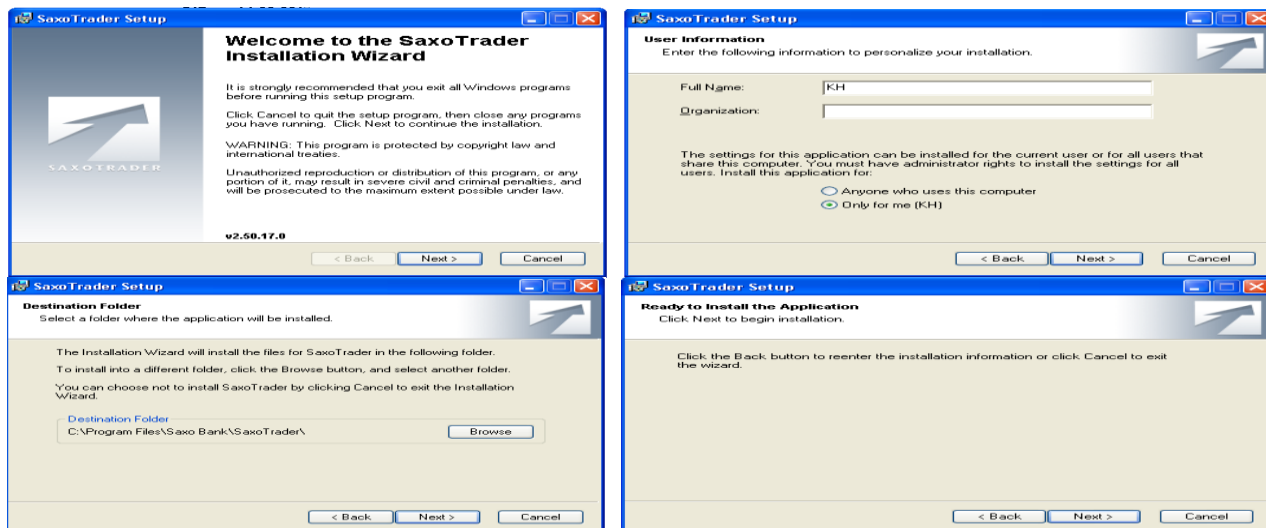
SaxoTrader Setup

SAXOTRADER

Welcome to the SaxoTrader Installation Wizard

It is strongly recommended that you exit all Windows programs before running this setup program.

Click Cancel to quit the setup program, then close any programs you have running. Click Next to continue the installation.

WARNING: This program is protected by copyright law and international treaties.

Unauthorized reproduction or distribution of this program, or any portion of it, may result in severe civil and criminal penalties, and will be prosecuted to the maximum extent possible under law.

v2.50.17.0

< Back Next > Cancel

SaxoTrader Setup

User Information
Enter the following information to personalize your installation.

Full Name: KH

Organization:

The settings for this application can be installed for the current user or for all users that share this computer. You must have administrator rights to install the settings for all users. Install this application for:

Anyone who uses this computer
Only for me (KH)

< Back Next > Cancel

SaxoTrader Setup

Destination Folder
Select a folder where the application will be installed.

The Installation Wizard will install the files for SaxoTrader in the following folder.

To install into a different folder, click the Browse button, and select another folder.

You can choose not to install SaxoTrader by clicking Cancel to exit the Installation Wizard.

Destination Folder
C:\Program Files\Saxo Bank\SaxoTrader\ Browse

< Back Next > Cancel

SaxoTrader Setup

Ready to Install the Application
Click Next to begin installation.

Click the Back button to reenter the installation information or click Cancel to exit the wizard.

< Back Next > Cancel